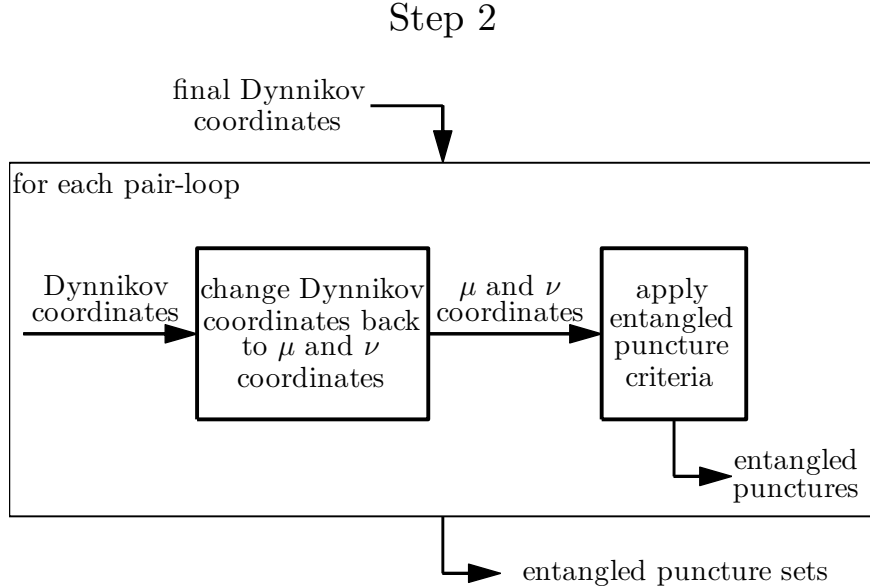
Step 2

final Dynnikov coordinates

for each pair-loop

Dynnikov coordinates

change Dynnikov coordinates back to $\mu$ and $\nu$ coordinates

$\mu$ and $\nu$ coordinates

apply entangled puncture criteria

entangled punctures

entangled puncture sets